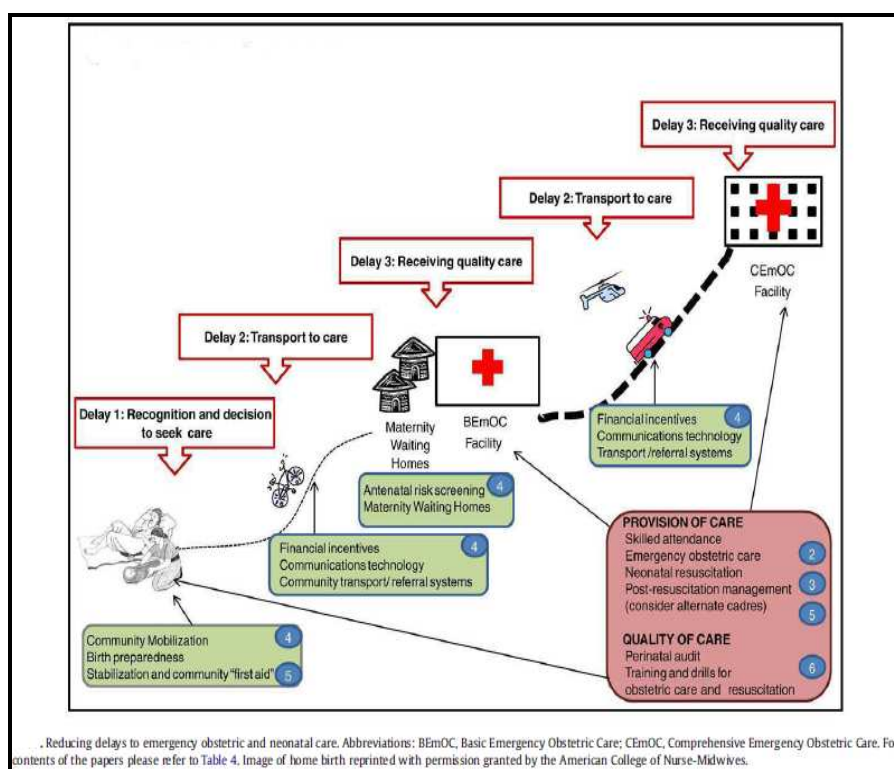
Delay 3: Receiving quality care

Delay 2: Transport to care

CEmOC Facility

Delay 3: Receiving quality care

Delay 2: Transport to care

Delay 1: Recognition and decision to seek care

Maternity Waiting Homes

BEmOC Facility

Financial incentives
Communications technology
Transport /referral systems
4

Antenatal risk screening
Maternity Waiting Homes
4

Financial incentives
Communications technology
Community transport/ referral systems
4

PROVISION OF CARE
Skilled attendance
Emergency obstetric care 2
Neonatal resuscitation
Post-resuscitation management 3
(consider alternate cadres) 5

QUALITY OF CARE
Perinatal audit
Training and drills for obstetric care and resuscitation 6

Community Mobilization 4
Birth preparedness
Stabilization and community "first aid" 5

. Reducing delays to emergency obstetric and neonatal care. Abbreviations: BEmOC, Basic Emergency Obstetric Care; CEmOC, Comprehensive Emergency Obstetric Care. Fo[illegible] contents of the papers please refer to Table 4. Image of home birth reprinted with permission granted by the American College of Nurse-Midwives.